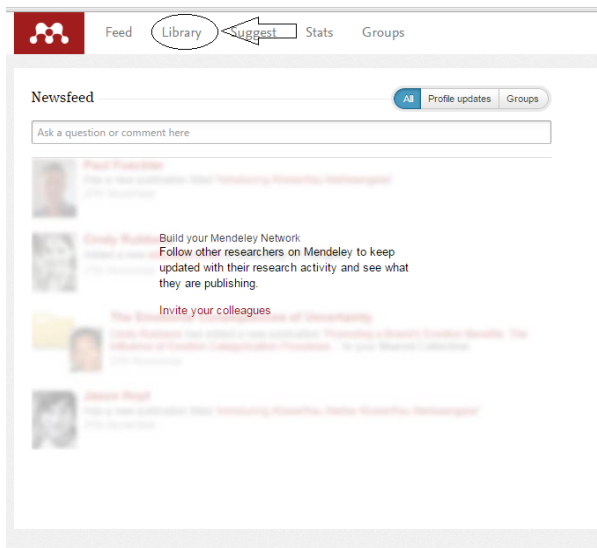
Feed Library Suggest Stats Groups

Newsfeed

All Profile updates Groups

Ask a question or comment here

Paul Foerster
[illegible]

Cindy Rubbers
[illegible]

Build your Mendeley Network
Follow other researchers on Mendeley to keep updated with their research activity and see what they are publishing.

Invite your colleagues

The Emotional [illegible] of Uncertainty
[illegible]

Jason Hoyt
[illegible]